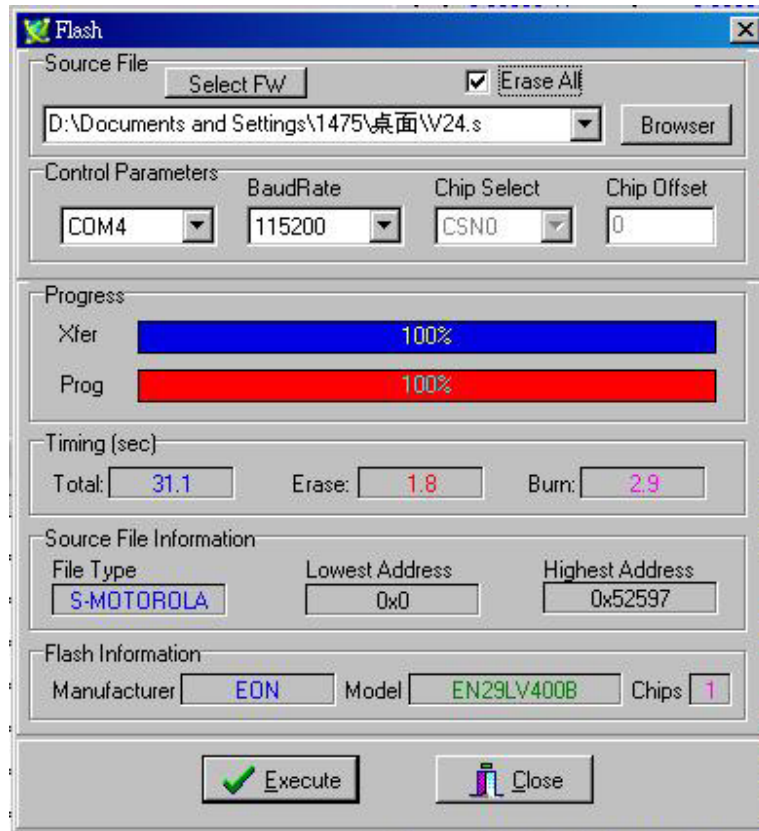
Flash

Source File
Select FW
Erase All
D:\Documents and Settings\1475\桌面\V24.s
Browser

Control Parameters
BaudRate
Chip Select
Chip Offset
COM4
115200
CSN0
0

Progress
Xfer
100%
Prog
100%

Timing (sec)
Total: 31.1
Erase: 1.8
Burn: 2.9

Source File Information
File Type
S-MOTOROLA
Lowest Address
0x0
Highest Address
0x52597

Flash Information
Manufacturer EON
Model EN29LV400B
Chips 1

Execute
Close